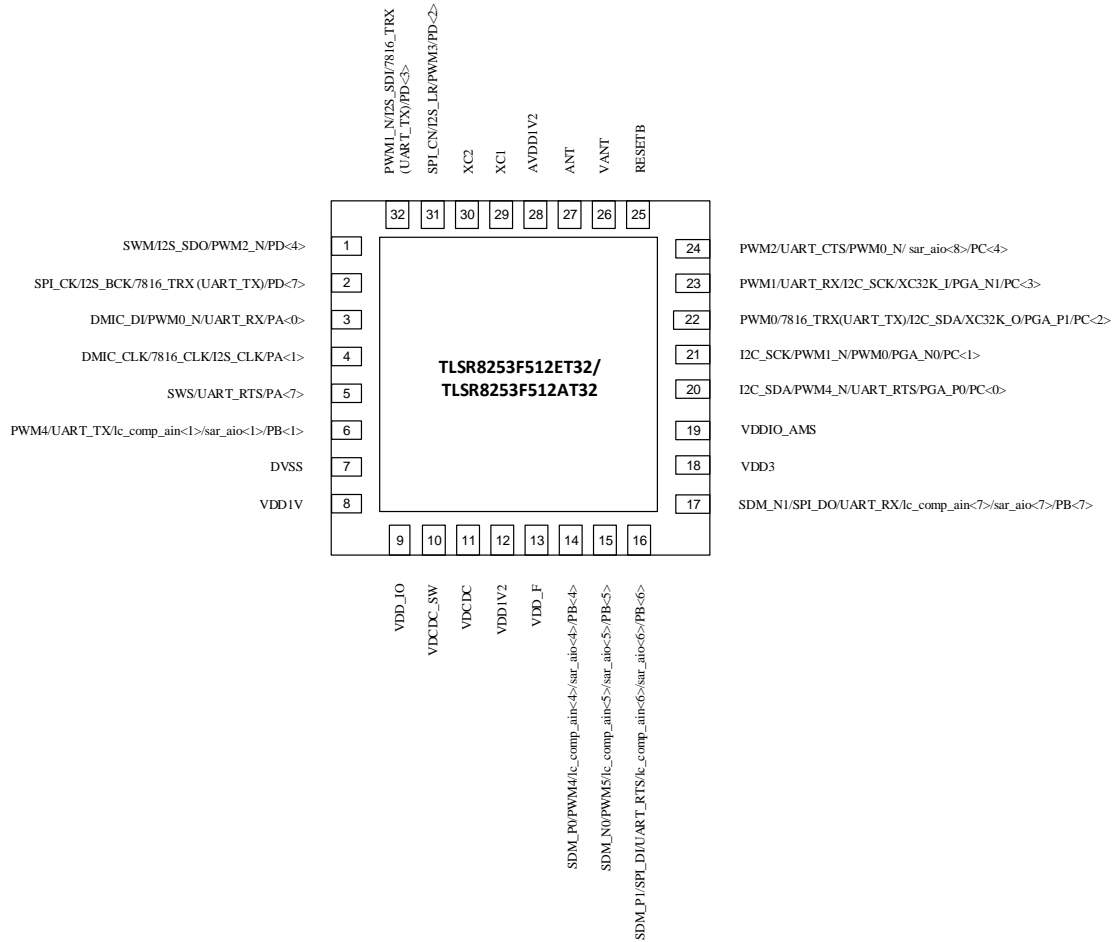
PWM1_N/I2S_SDI/7816_TRX (UART_TX)/PD<3>
SPI_CN/I2S_LR/PWM3/PD<2>
XC2
XC1
AVDD1V2
ANT
VANT
RESETB

32 31 30 29 28 27 26 25

SWM/I2S_SDO/PWM2_N/PD<4> 1
SPI_CK/I2S_BCK/7816_TRX (UART_TX)/PD<7> 2
DMIC_DI/PWM0_N/UART_RX/PA<0> 3
DMIC_CLK/7816_CLK/I2S_CLK/PA<1> 4
SWS/UART_RTS/PA<7> 5
PWM4/UART_TX/lc_comp_ain<1>/sar_aio<1>/PB<1> 6
DVSS 7
VDD1V 8

TLSR8253F512ET32/
TLSR8253F512AT32

24 PWM2/UART_CTS/PWM0_N/ sar_aio<8>/PC<4>
23 PWM1/UART_RX/I2C_SCK/XC32K_I/PGA_N1/PC<3>
22 PWM0/7816_TRX(UART_TX)/I2C_SDA/XC32K_O/PGA_P1/PC<2>
21 I2C_SCK/PWM1_N/PWM0/PGA_N0/PC<1>
20 I2C_SDA/PWM4_N/UART_RTS/PGA_P0/PC<0>
19 VDDIO_AMS
18 VDD3
17 SDM_N1/SPI_DO/UART_RX/lc_comp_ain<7>/sar_aio<7>/PB<7>

9 10 11 12 13 14 15 16

VDD_IO
VDCDC_SW
VDCDC
VDD1V2
VDD_F
SDM_P0/PWM4/lc_comp_ain<4>/sar_aio<4>/PB<4>
SDM_N0/PWM5/lc_comp_ain<5>/sar_aio<5>/PB<5>
SDM_P1/SPI_DI/UART_RTS/lc_comp_ain<6>/sar_aio<6>/PB<6>